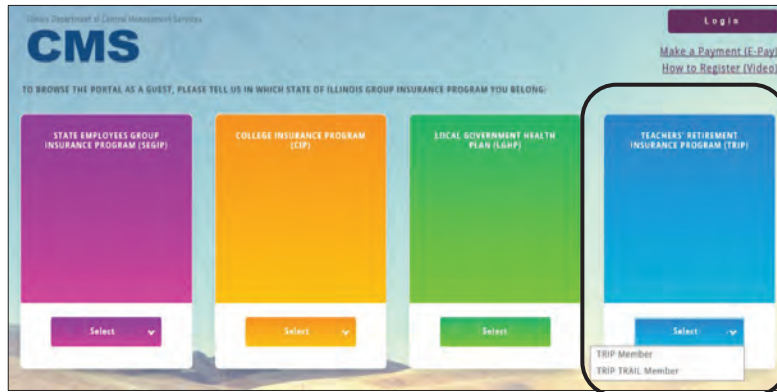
Illinois Department of Central Management Services

CMS

Login

Make a Payment (E-Pay)

How to Register (Video)

TO BROWSE THE PORTAL AS A GUEST, PLEASE TELL US IN WHICH STATE OF ILLINOIS GROUP INSURANCE PROGRAM YOU BELONG:

STATE EMPLOYEES GROUP INSURANCE PROGRAM (SEGIP)

Select

COLLEGE INSURANCE PROGRAM (CIP)

Select

LOCAL GOVERNMENT HEALTH PLAN (LGHP)

Select

TEACHERS' RETIREMENT INSURANCE PROGRAM (TRIP)

Select

TRIP Member

TRIP TRAIL Member